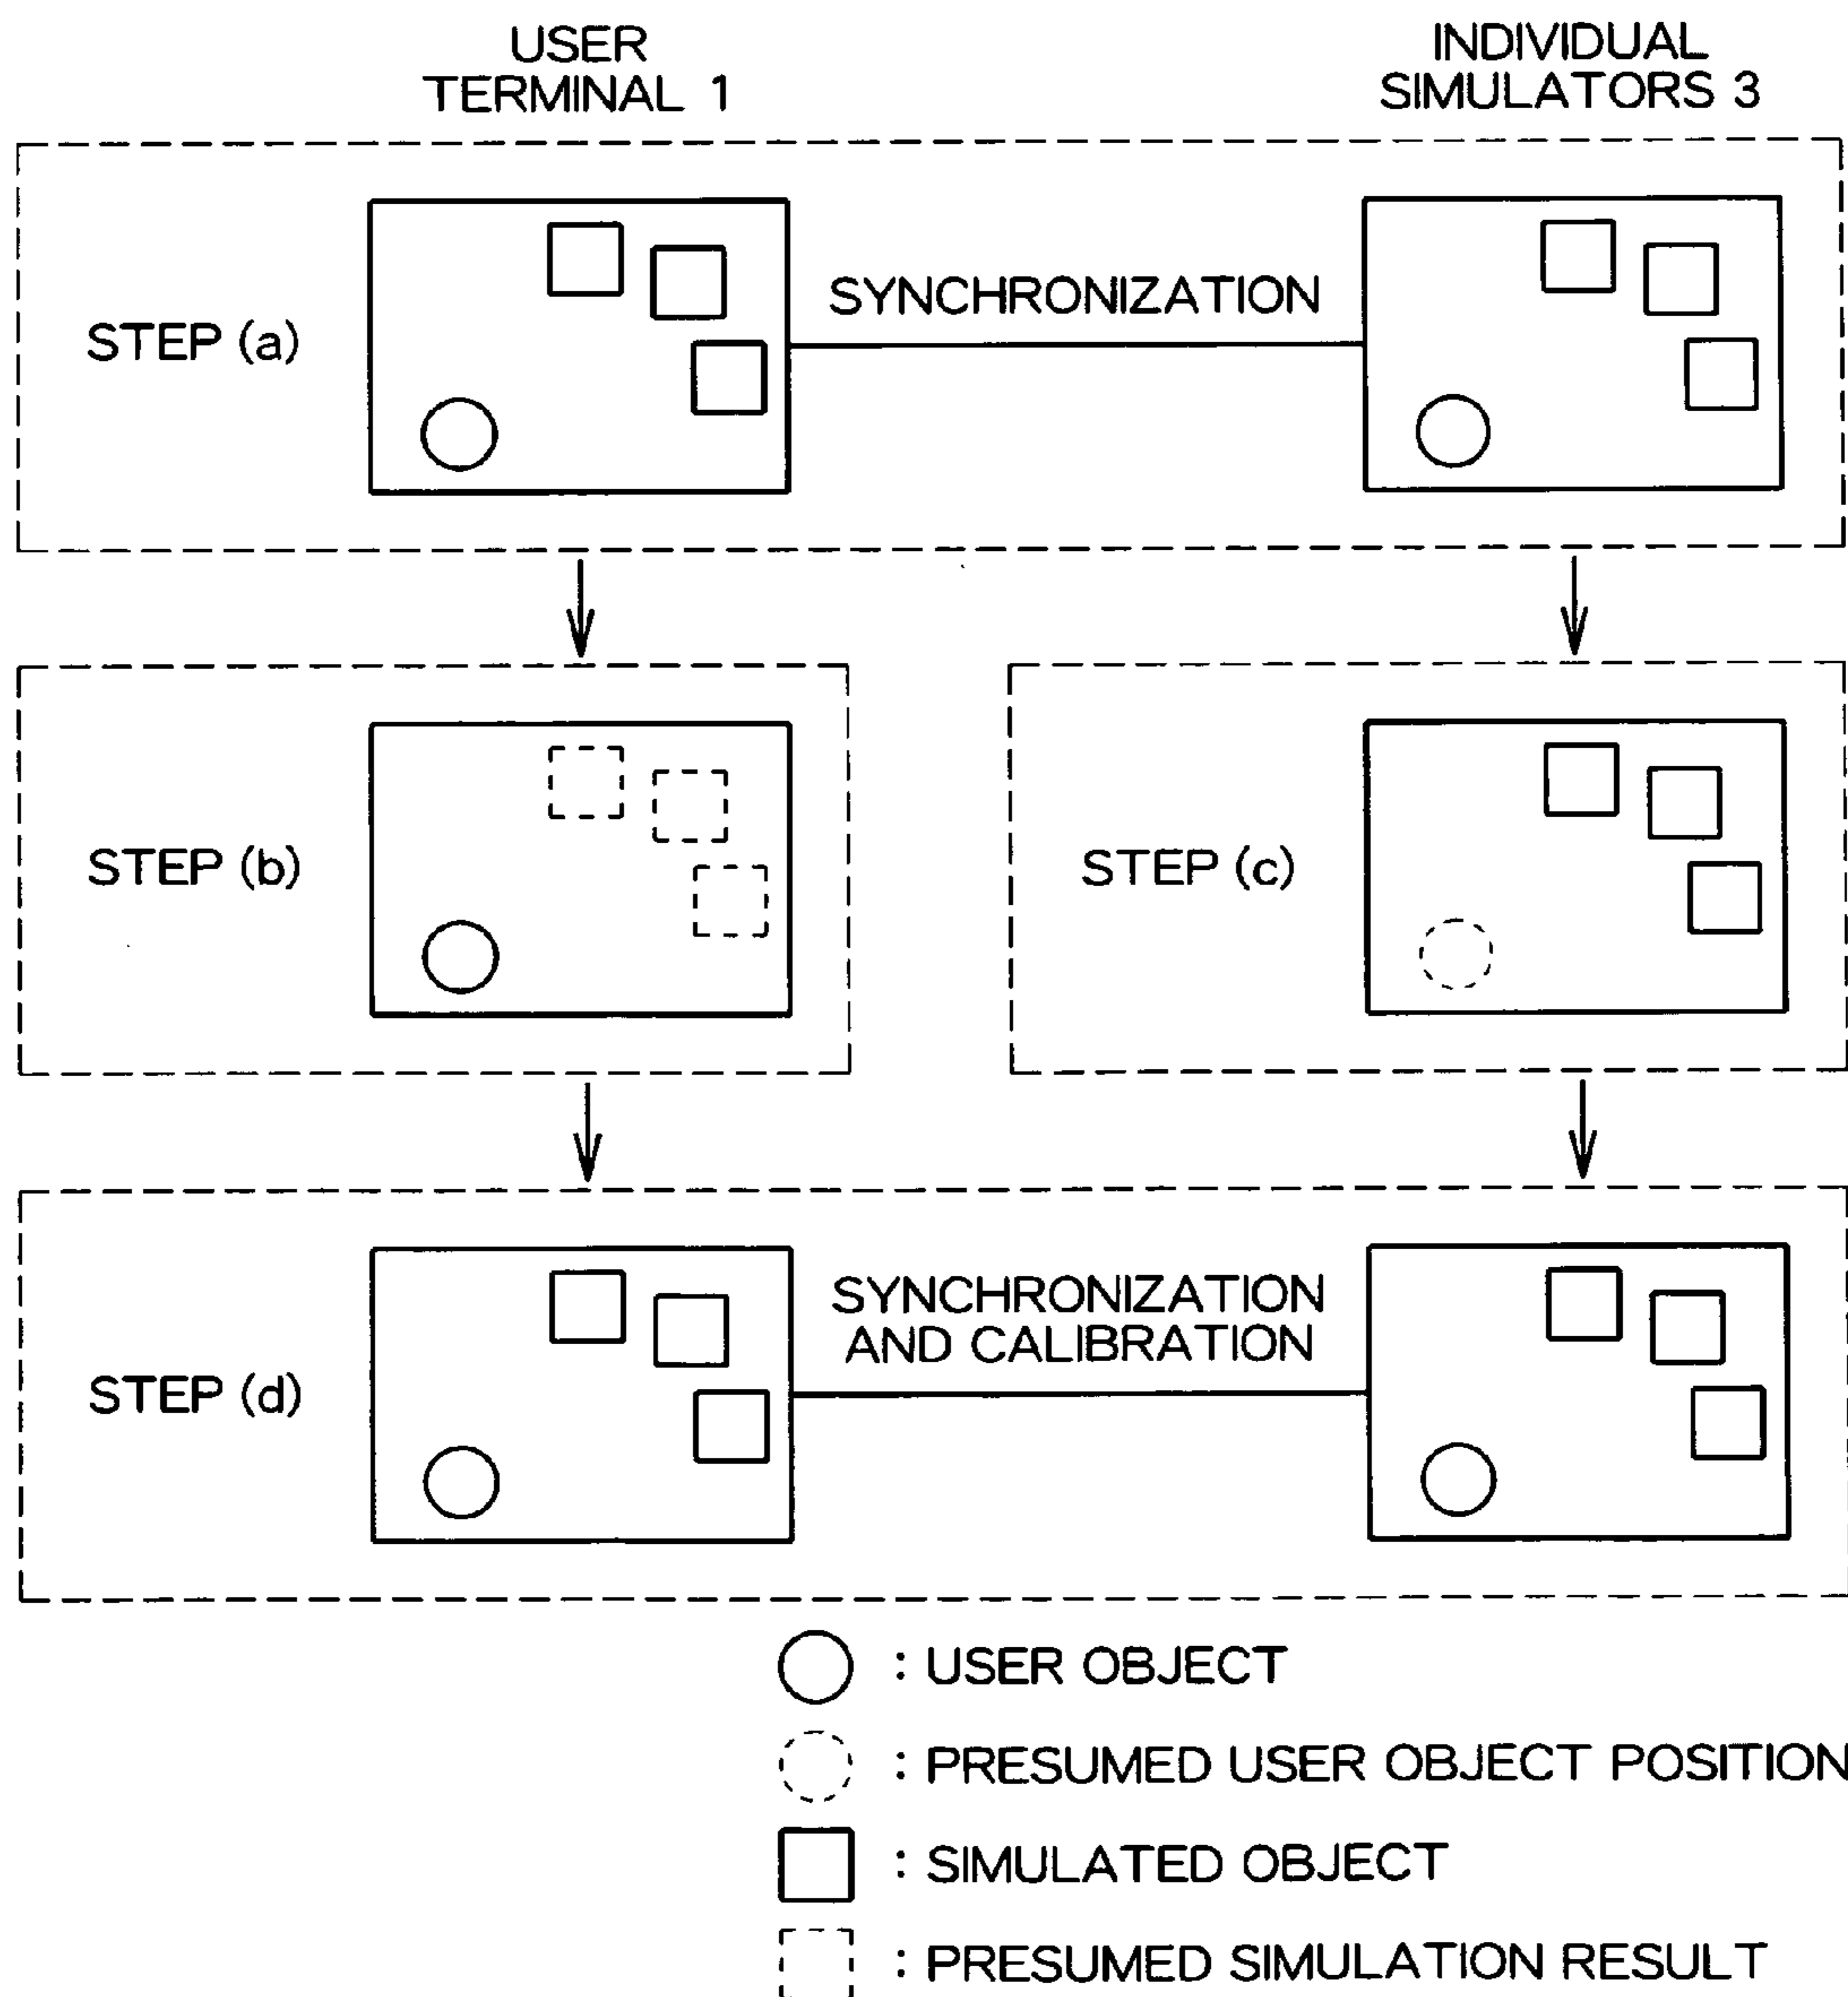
USER TERMINAL 1

INDIVIDUAL SIMULATORS 3

STEP (a)

SYNCHRONIZATION

STEP (b)

STEP (c)

STEP (d)

SYNCHRONIZATION AND CALIBRATION

: USER OBJECT

: PRESUMED USER OBJECT POSITION

: SIMULATED OBJECT

: PRESUMED SIMULATION RESULT